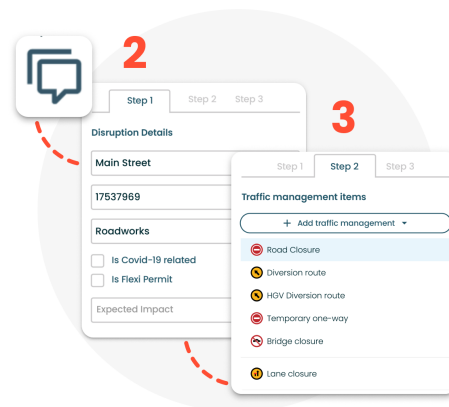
2

Step 1 Step 2 Step 3

Disruption Details

Main Street

17537969

Roadworks

Is Covid-19 related

Is Flexi Permit

Expected Impact

3

Step 1 Step 2 Step 3

Traffic management items

+ Add traffic management ▾

Road Closure

Diversion route

HGV Diversion route

Temporary one-way

Bridge closure

Lane closure